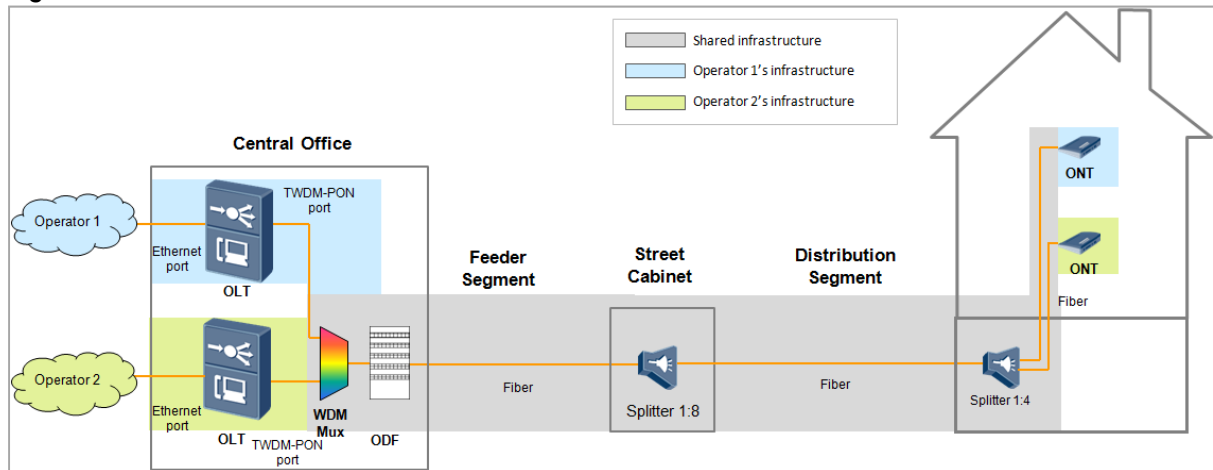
Shared infrastructure
Operator 1's infrastructure
Operator 2's infrastructure

Central Office

Operator 1
TWDM-PON port
Ethernet port
OLT

Operator 2
Ethernet port
OLT
TWDM-PON port
WDM Mux
ODF

Feeder Segment
Fiber

Street Cabinet
Splitter 1:8

Distribution Segment
Fiber

ONT
ONT
Fiber
Splitter 1:4